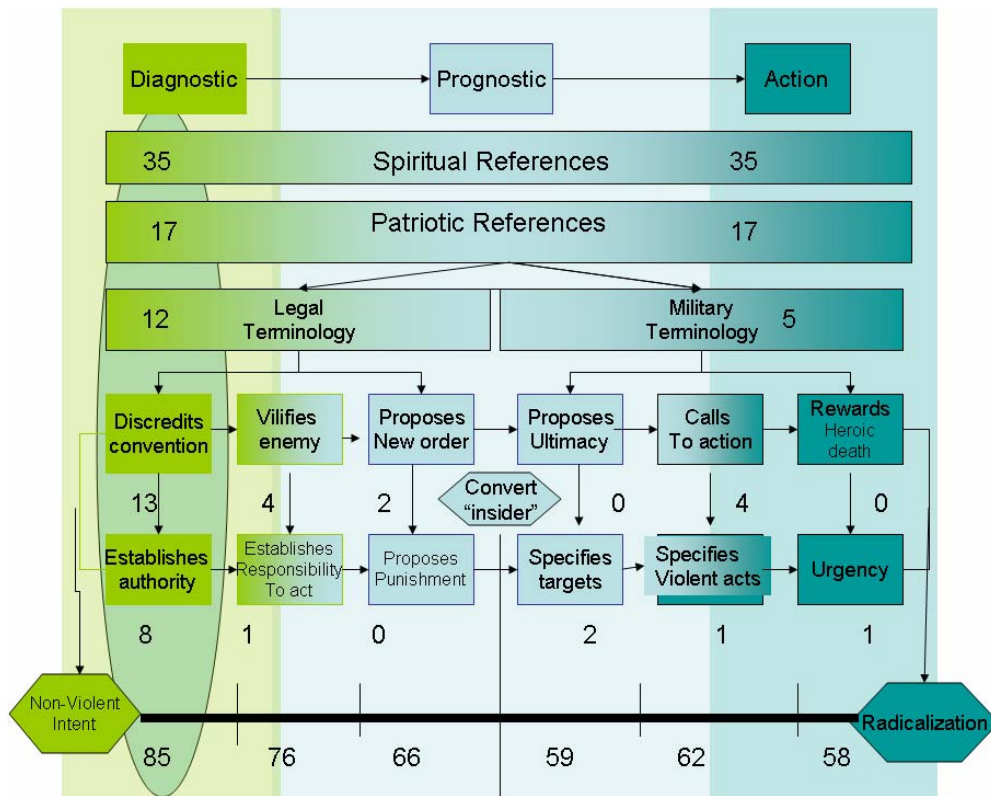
Diagnostic

Prognostic

Action

35 Spiritual References 35

17 Patriotic References 17

12 Legal Terminology

Military Terminology 5

Discredits convention

Vilifies enemy

Proposes New order

Proposes Ultimacy

Calls To action

Rewards Heroic death

13

4

2

Convert "insider"

0

4

0

Establishes authority

Establishes Responsibility To act

Proposes Punishment

Specifies targets

Specifies Violent acts

Urgency

8

1

0

2

1

1

Non-Violent Intent

Radicalization

85

76

66

59

62

58